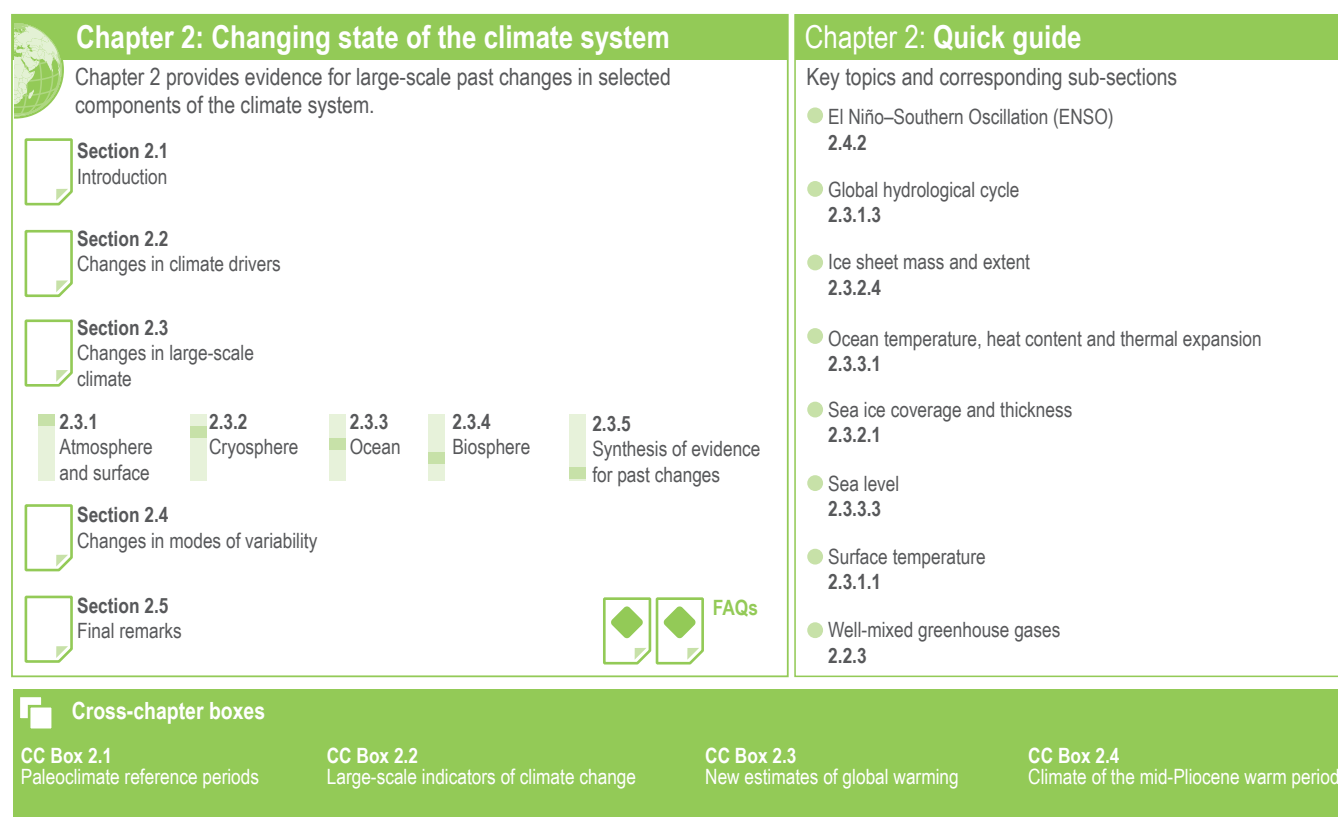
Chapter 2: Changing state of the climate system

Chapter 2 provides evidence for large-scale past changes in selected components of the climate system.

Section 2.1
Introduction

Section 2.2
Changes in climate drivers

Section 2.3
Changes in large-scale climate

2.3.1
Atmosphere and surface

2.3.2
Cryosphere

2.3.3
Ocean

2.3.4
Biosphere

2.3.5
Synthesis of evidence for past changes

Section 2.4
Changes in modes of variability

Section 2.5
Final remarks

FAQs

Chapter 2: Quick guide

Key topics and corresponding sub-sections

El Niño–Southern Oscillation (ENSO)
2.4.2

Global hydrological cycle
2.3.1.3

Ice sheet mass and extent
2.3.2.4

Ocean temperature, heat content and thermal expansion
2.3.3.1

Sea ice coverage and thickness
2.3.2.1

Sea level
2.3.3.3

Surface temperature
2.3.1.1

Well-mixed greenhouse gases
2.2.3

Cross-chapter boxes

CC Box 2.1
Paleoclimate reference periods

CC Box 2.2
Large-scale indicators of climate change

CC Box 2.3
New estimates of global warming

CC Box 2.4
Climate of the mid-Pliocene warm period